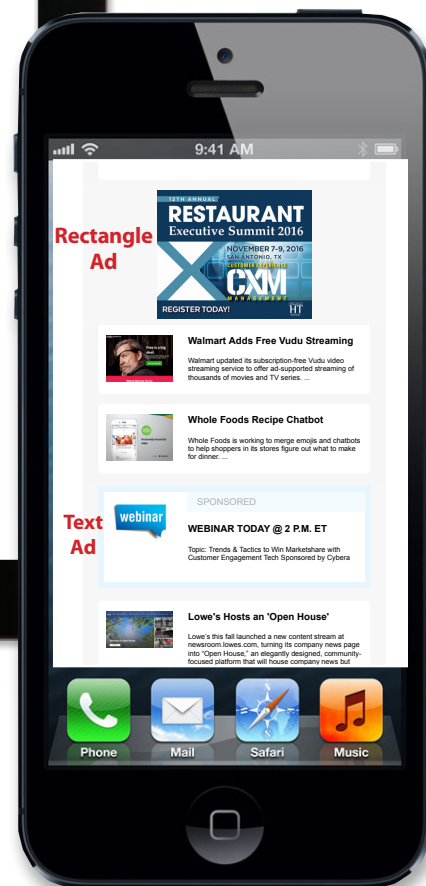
9:41 AM

Rectangle Ad

12TH ANNUAL
RESTAURANT
Executive Summit 2016
NOVEMBER 7-9, 2016
SAN ANTONIO, TX
CUSTOMER EXPERIENCE
CXM
MANAGEMENT
REGISTER TODAY!
HT

Walmart Adds Free Vudu Streaming

Walmart updated its subscription-free Vudu video streaming service to offer ad-supported streaming of thousands of movies and TV series. ...

Whole Foods Recipe Chatbot

Whole Foods is working to merge emojis and chatbots to help shoppers in its stores figure out what to make for dinner. ...

Text Ad

SPONSORED

webinar

WEBINAR TODAY @ 2 P.M. ET

Topic: Trends & Tactics to Win Marketshare with Customer Engagement Tech Sponsored by Cybera

Lowe's Hosts an 'Open House'

Lowe's this fall launched a new content stream at newsroom.lowes.com, turning its company news page into "Open House," an elegantly designed, community-focused platform that will house company news but

Phone
Mail
Safari
Music